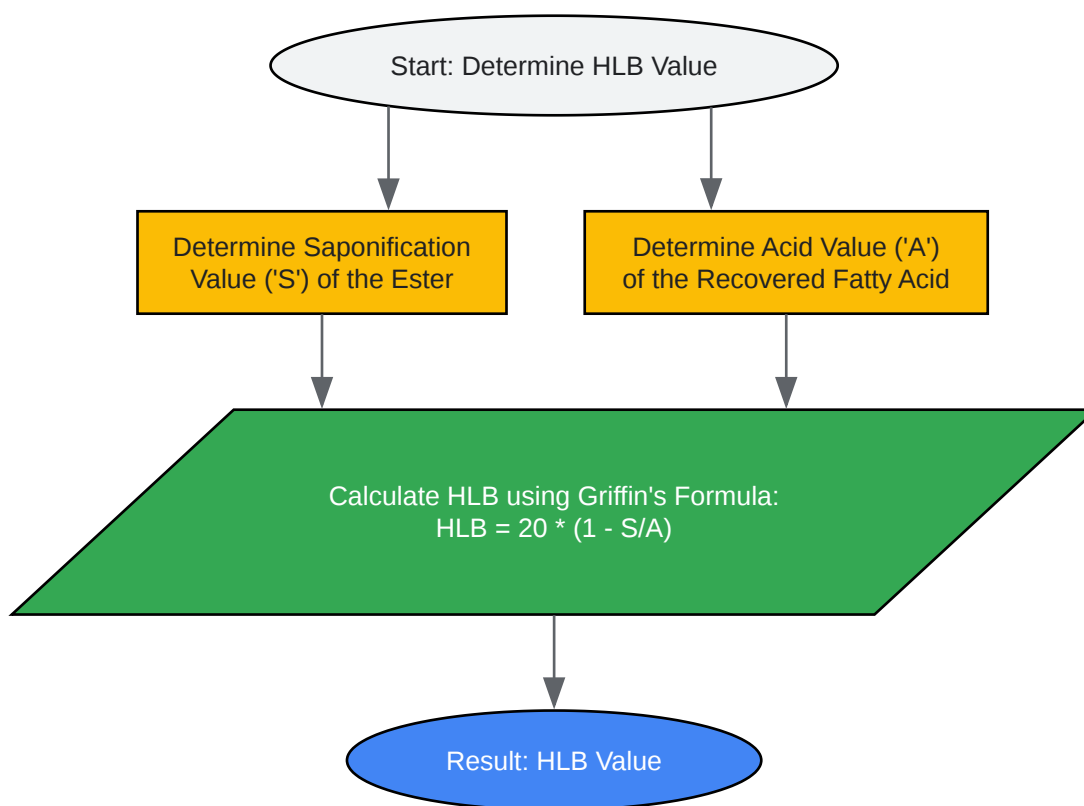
Start: Determine HLB Value

Determine Saponification Value ('S') of the Ester

Determine Acid Value ('A') of the Recovered Fatty Acid

Calculate HLB using Griffin's Formula:
HLB = 20 * (1 - S/A)

Result: HLB Value